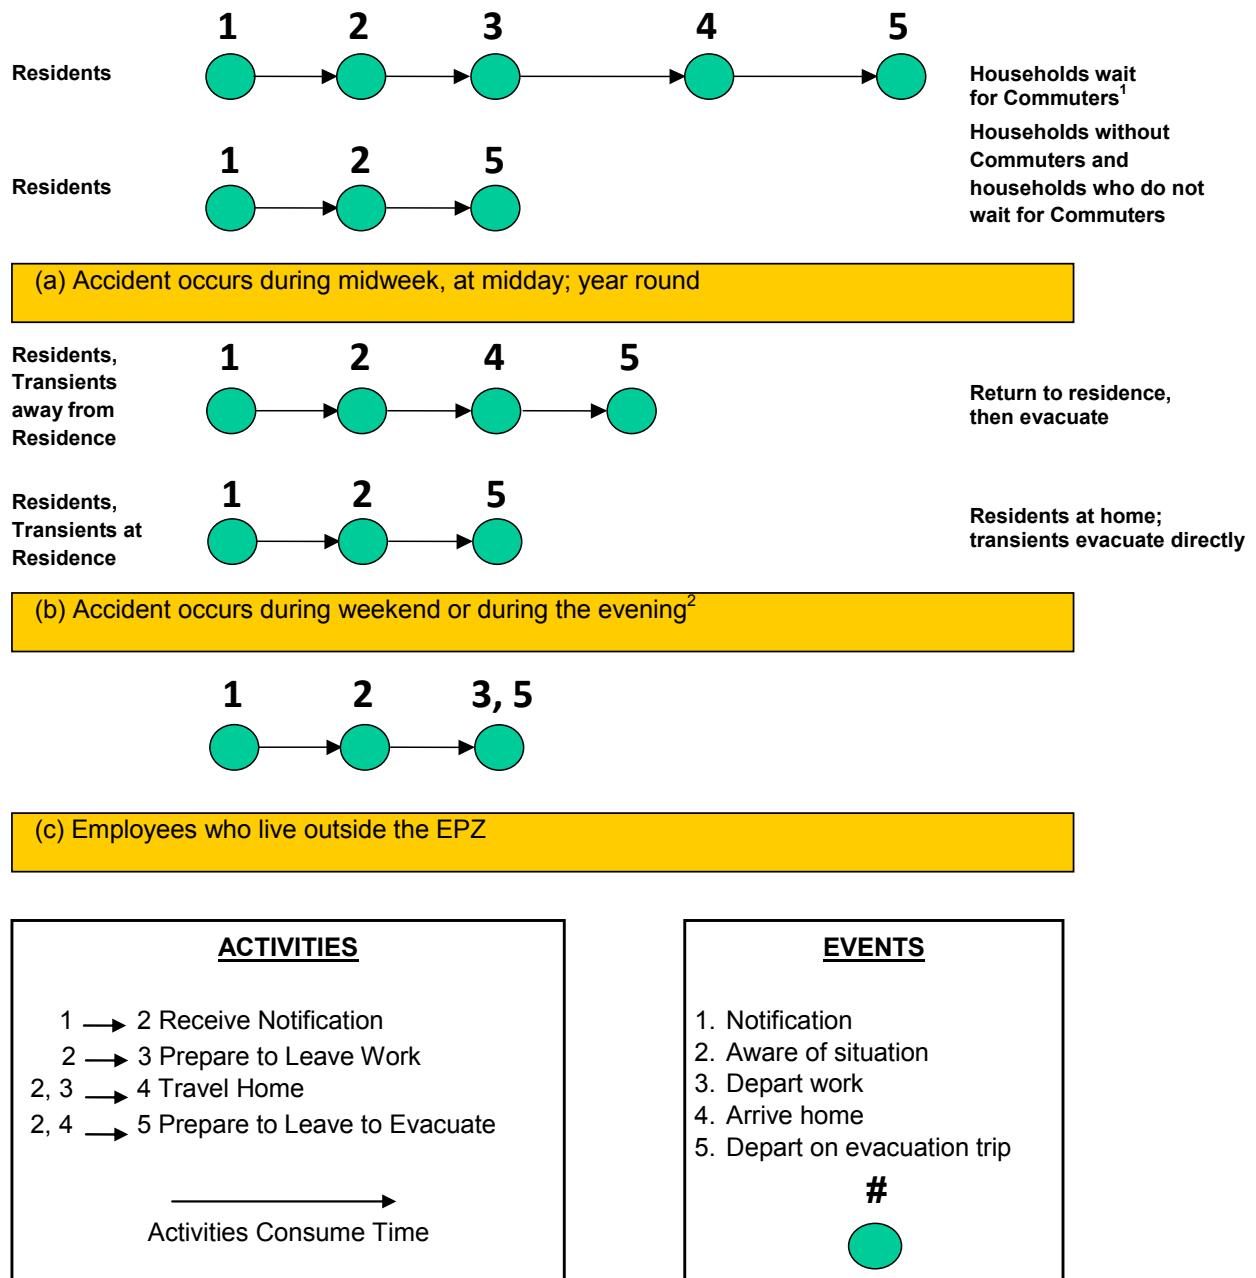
1 2 3 4 5

Residents

Households wait for Commuters$^1$

1 2 5

Residents

Households without Commuters and households who do not wait for Commuters

(a) Accident occurs during midweek, at midday; year round

Residents, Transients away from Residence

1 2 4 5

Return to residence, then evacuate

Residents, Transients at Residence

1 2 5

Residents at home; transients evacuate directly

(b) Accident occurs during weekend or during the evening$^2$

1 2 3, 5

(c) Employees who live outside the EPZ

ACTIVITIES

1 → 2 Receive Notification
2 → 3 Prepare to Leave Work
2, 3 → 4 Travel Home
2, 4 → 5 Prepare to Leave to Evacuate

Activities Consume Time

EVENTS

1. Notification
2. Aware of situation
3. Depart work
4. Arrive home
5. Depart on evacuation trip

#